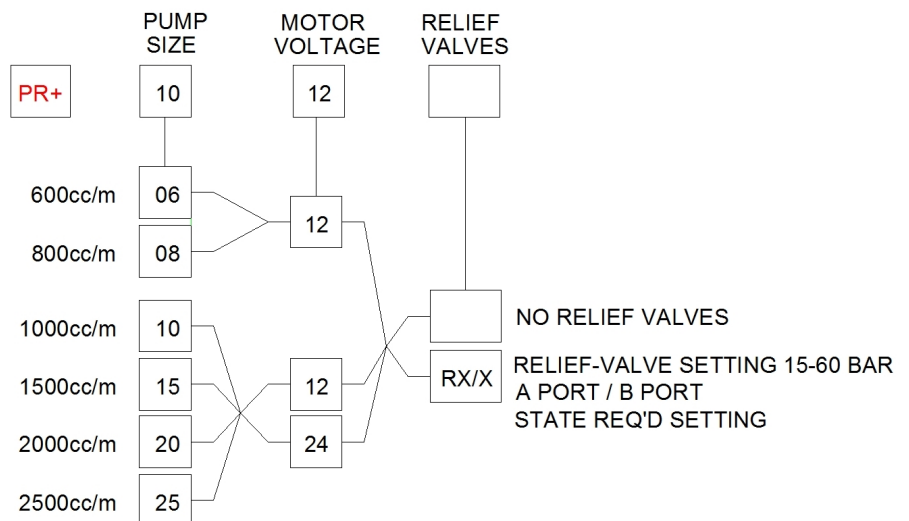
PUMP SIZE

MOTOR VOLTAGE

RELIEF VALVES

PR+

10

12

600cc/m
06

800cc/m
08

12

1000cc/m
10

1500cc/m
15

2000cc/m
20

2500cc/m
25

12

24

NO RELIEF VALVES

RX/X

RELIEF-VALVE SETTING 15-60 BAR
A PORT / B PORT
STATE REQ'D SETTING